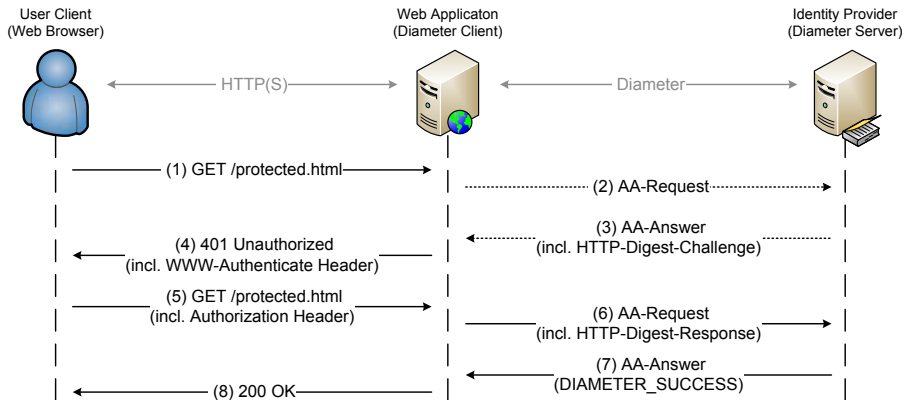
User Client
(Web Browser)

Web Applicaton
(Diameter Client)

Identity Provider
(Diameter Server)

HTTP(S)

Diameter

(1) GET /protected.html

(2) AA-Request

(3) AA-Answer
(incl. HTTP-Digest-Challenge)

(4) 401 Unauthorized
(incl. WWW-Authenticate Header)

(5) GET /protected.html
(incl. Authorization Header)

(6) AA-Request
(incl. HTTP-Digest-Response)

(7) AA-Answer
(DIAMETER_SUCCESS)

(8) 200 OK